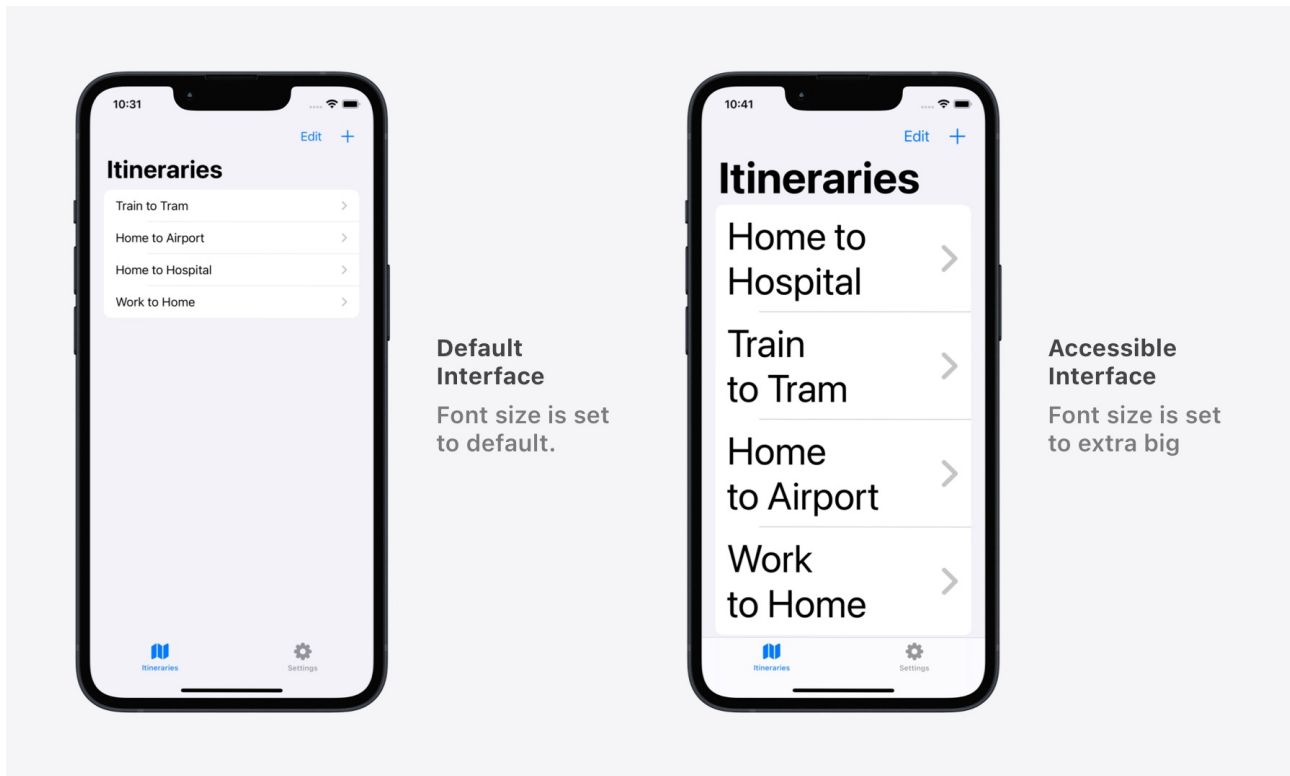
10:31

Edit +

Itineraries

Train to Tram

Home to Airport

Home to Hospital

Work to Home

Itineraries

Settings

Default Interface

Font size is set to default.

10:41

Edit +

Itineraries

Home to Hospital

Train to Tram

Home to Airport

Work to Home

Itineraries

Settings

Accessible Interface

Font size is set to extra big